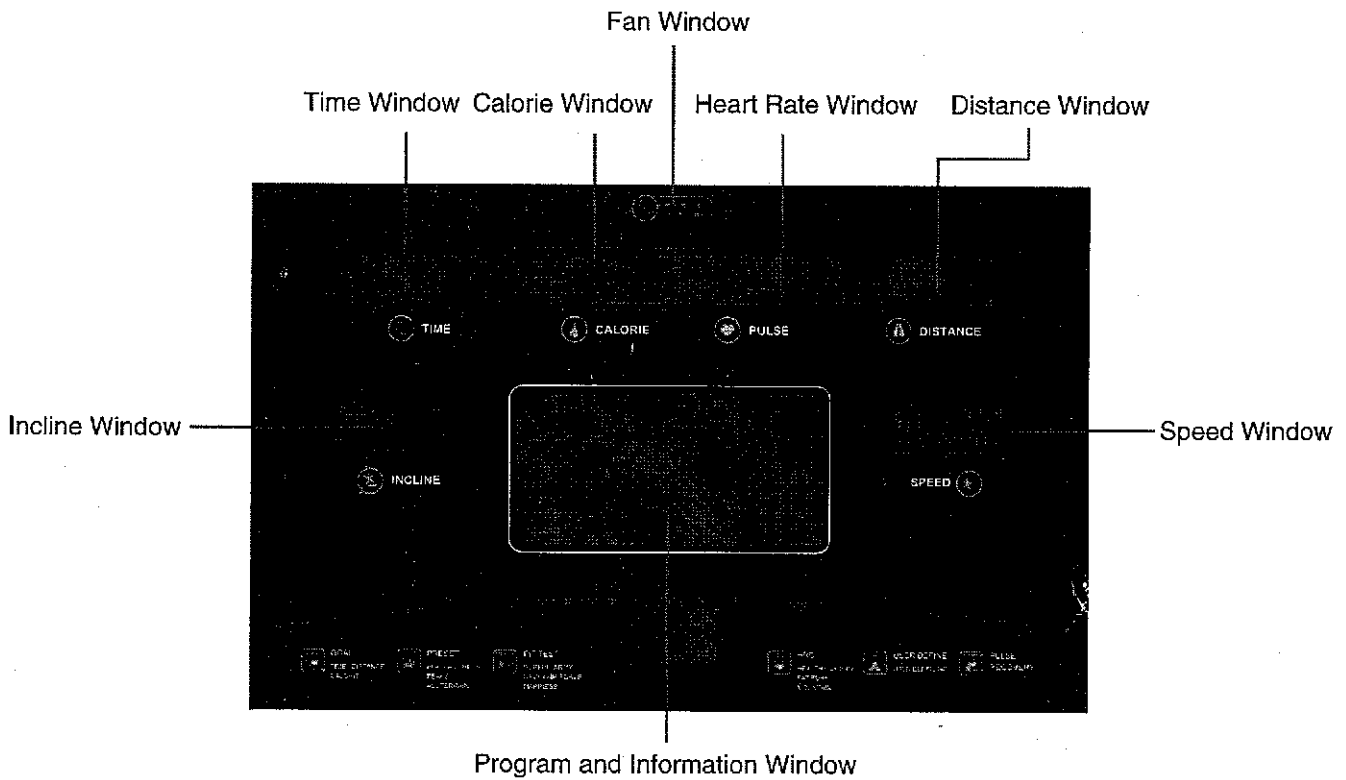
Fan Window

Time Window Calorie Window Heart Rate Window Distance Window

TIME

CALORIE

PULSE

DISTANCE

Incline Window

Speed Window

INCLINE

SPEED

GOAL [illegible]

PRESET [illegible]

FIT TEST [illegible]

HRC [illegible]

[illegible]

PULSE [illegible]

Program and Information Window